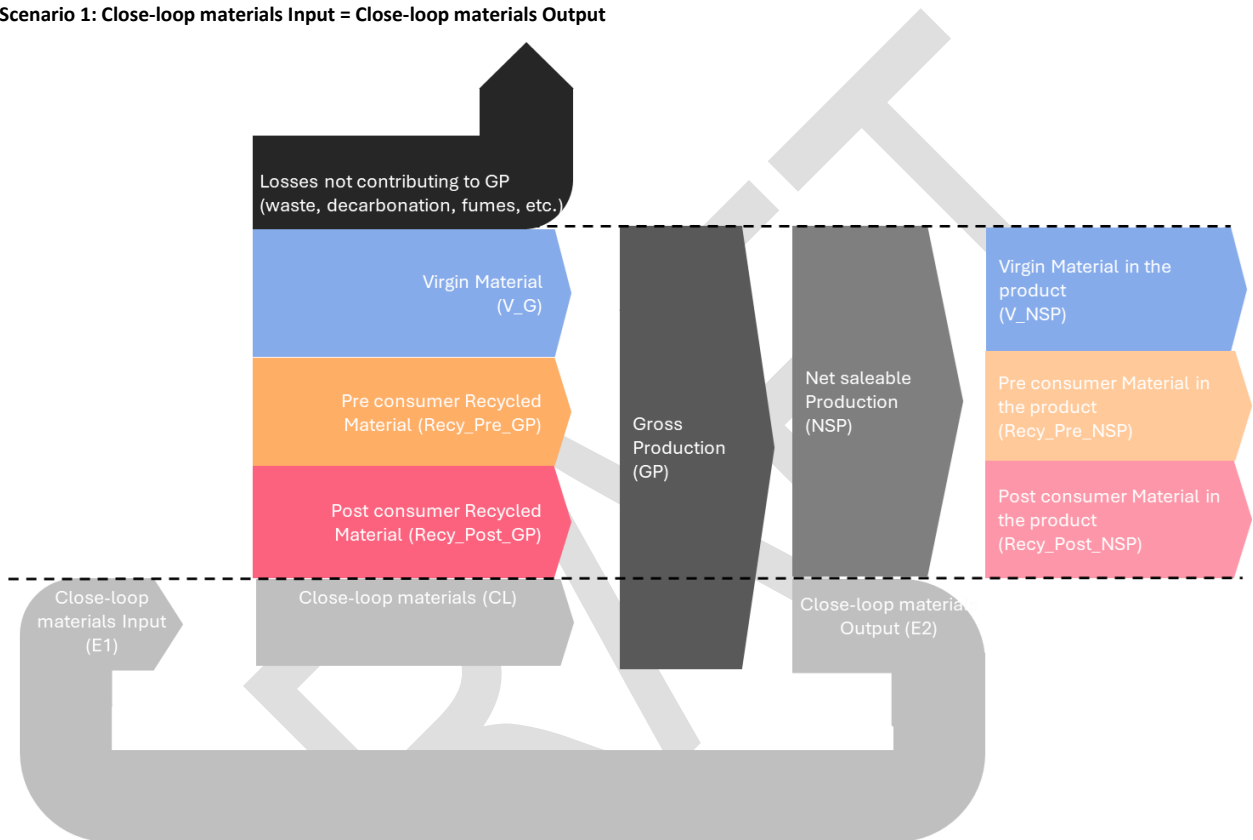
Scenario 1: Close-loop materials Input = Close-loop materials Output

Losses not contributing to GP (waste, decarbonation, fumes, etc.)

Virgin Material (V_G)

Pre consumer Recycled Material (Recy_Pre_GP)

Post consumer Recycled Material (Recy_Post_GP)

Gross Production (GP)

Net saleable Production (NSP)

Virgin Material in the product (V_NSP)

Pre consumer Material in the product (Recy_Pre_NSP)

Post consumer Material in the product (Recy_Post_NSP)

Close-loop materials Input (E1)

Close-loop materials (CL)

Close-loop materia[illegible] Output (E2)